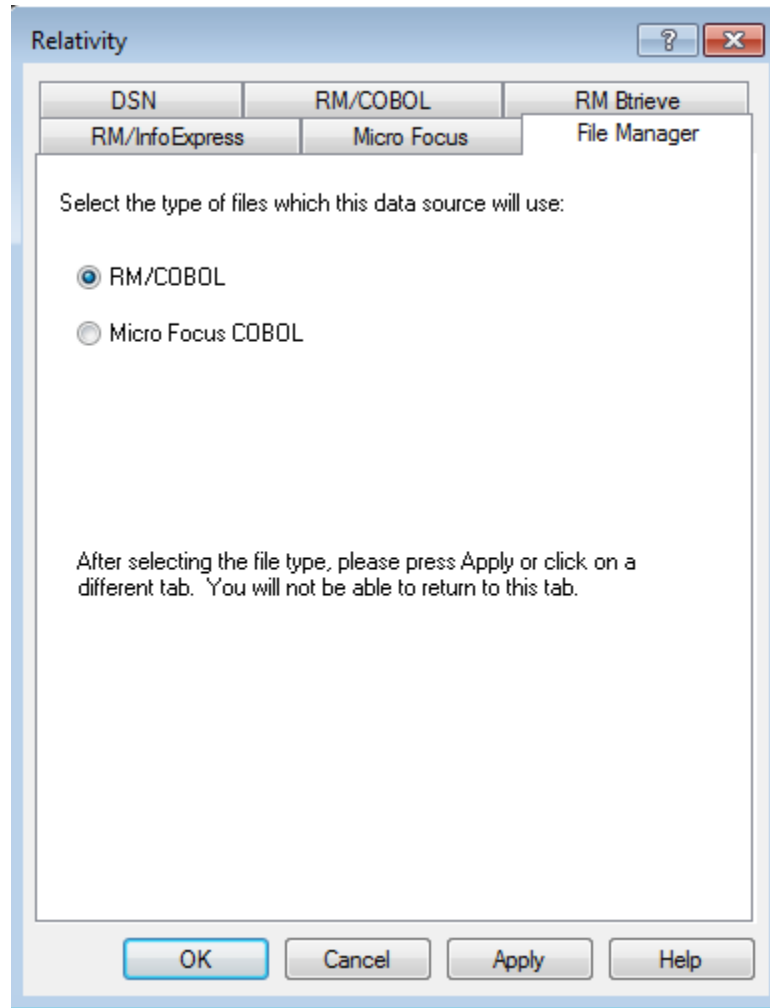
Relativity

?

DSN

RM/COBOL

RM Btrieve

RM/InfoExpress

Micro Focus

File Manager

Select the type of files which this data source will use:

RM/COBOL

Micro Focus COBOL

After selecting the file type, please press Apply or click on a different tab. You will not be able to return to this tab.

OK

Cancel

Apply

Help